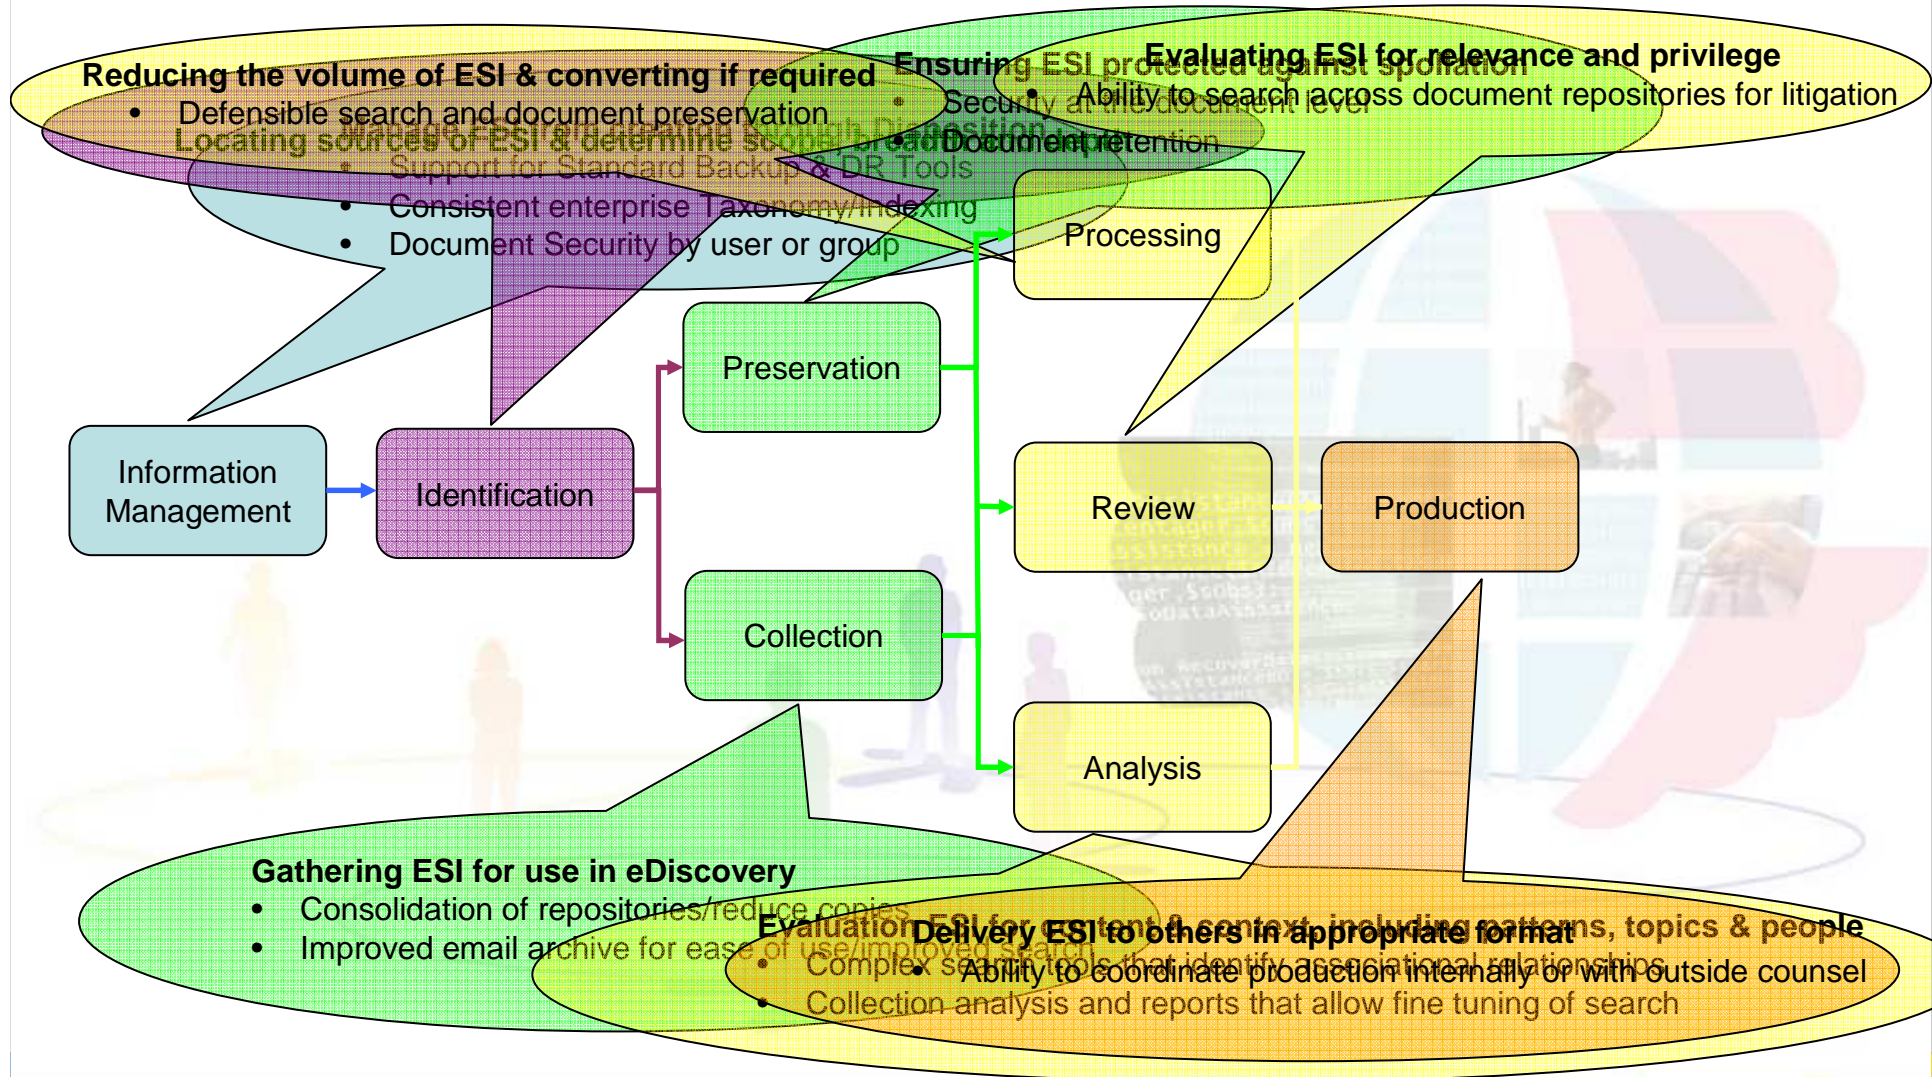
Reducing the volume of ESI & converting if required
• Defensible search and document preservation

Ensuring ESI protected against spoliation
• Security at the document level
• Document retention

Evaluating ESI for relevance and privilege
• Ability to search across document repositories for litigation

Locating sources of ESI & determine scope, breadth & depth
Manage ESI & Mitigate Risk/Disposition
• Support for Standard Backup & DR Tools
• Consistent enterprise Taxonomy/Indexing
• Document Security by user or group

Processing

Preservation

Information Management

Identification

Review

Production

Collection

Analysis

Gathering ESI for use in eDiscovery
• Consolidation of repositories/reduce copies
• Improved email archive for ease of use/improved search

Evaluation ESI for content & context, including patterns, topics & people
• Complex search tools that identify associational relationships
• Collection analysis and reports that allow fine tuning of search

Delivery ESI to others in appropriate format
• Ability to coordinate production internally or with outside counsel